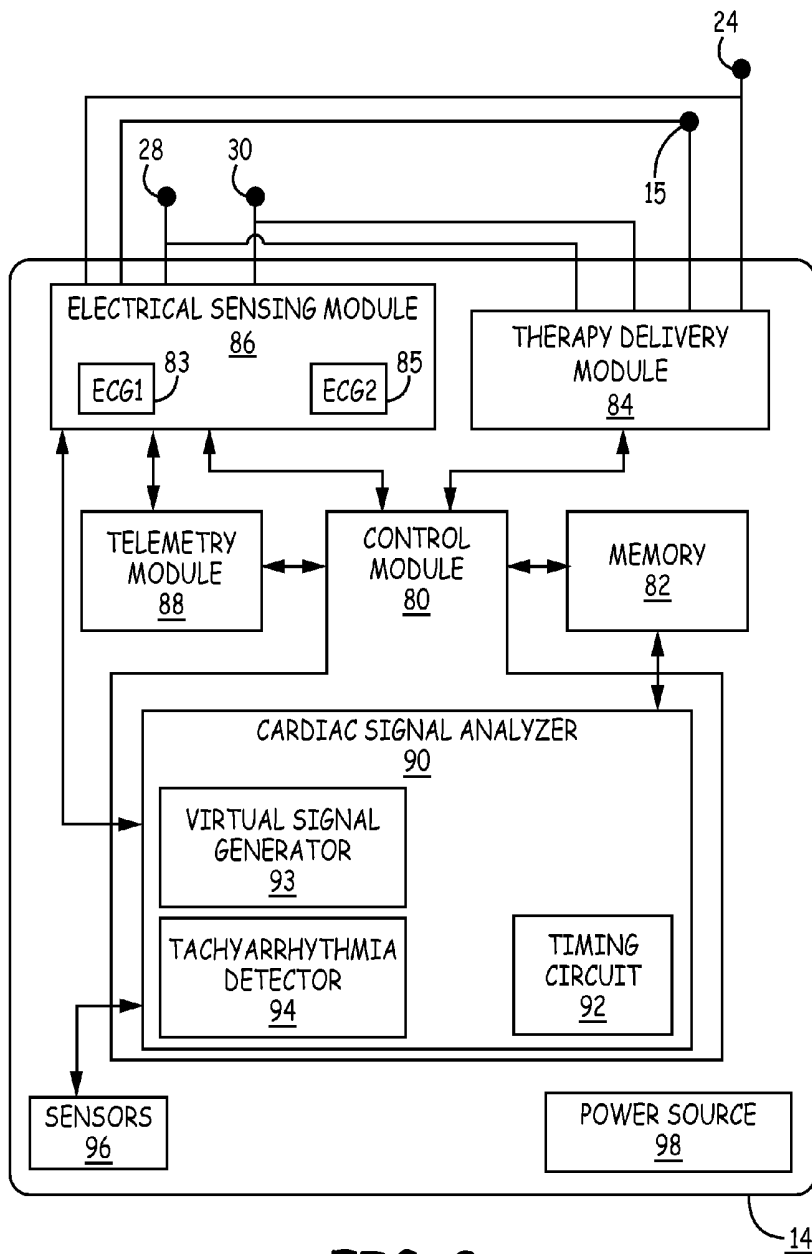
24

28

30

15

ELECTRICAL SENSING MODULE
86

ECG1 83

ECG2 85

THERAPY DELIVERY MODULE
84

TELEMETRY MODULE
88

CONTROL MODULE
80

MEMORY
82

CARDIAC SIGNAL ANALYZER
90

VIRTUAL SIGNAL GENERATOR
93

TACHYARRHYTHMIA DETECTOR
94

TIMING CIRCUIT
92

SENSORS
96

POWER SOURCE
98

14